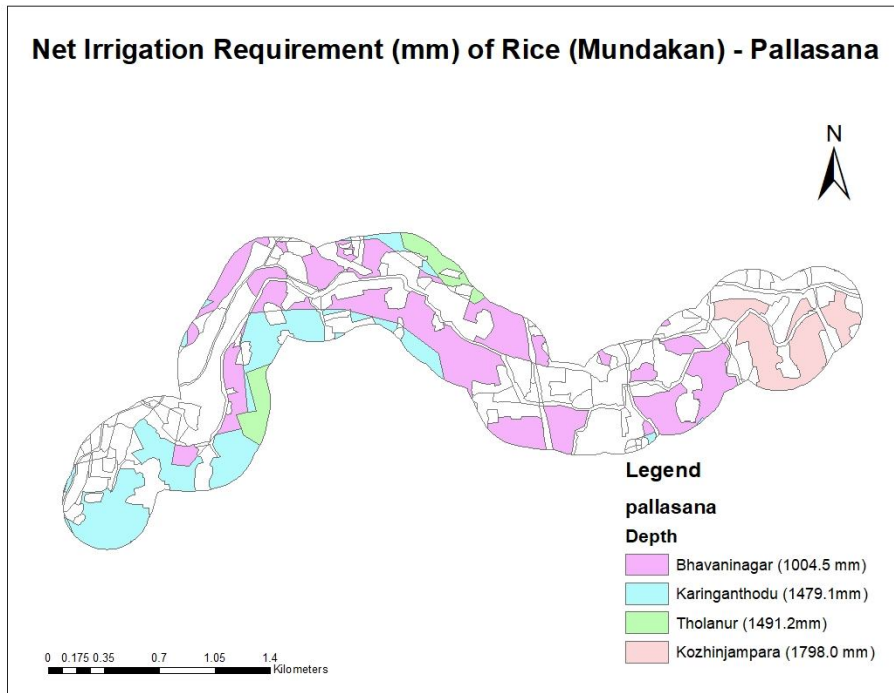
Net Irrigation Requirement (mm) of Rice (Mundakan) - Pallasana

N

Legend

pallasana

Depth

Bhavaninagar (1004.5 mm)

Karinganthodu (1479.1mm)

Tholanur (1491.2mm)

Kozhinjampara (1798.0 mm)

0 0.175 0.35 0.7 1.05 1.4 Kilometers